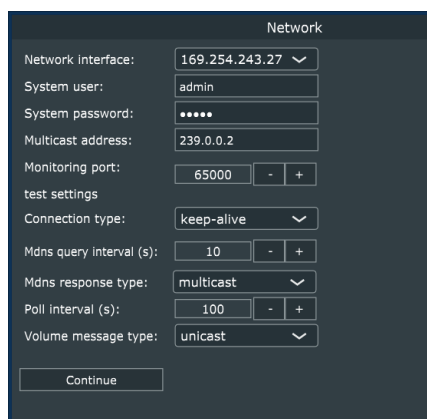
Network

Network interface: 169.254.243.27

System user: admin

System password: •••••

Multicast address: 239.0.0.2

Monitoring port: 65000 - +

test settings

Connection type: keep-alive

Mdns query interval (s): 10 - +

Mdns response type: multicast

Poll interval (s): 100 - +

Volume message type: unicast

Continue